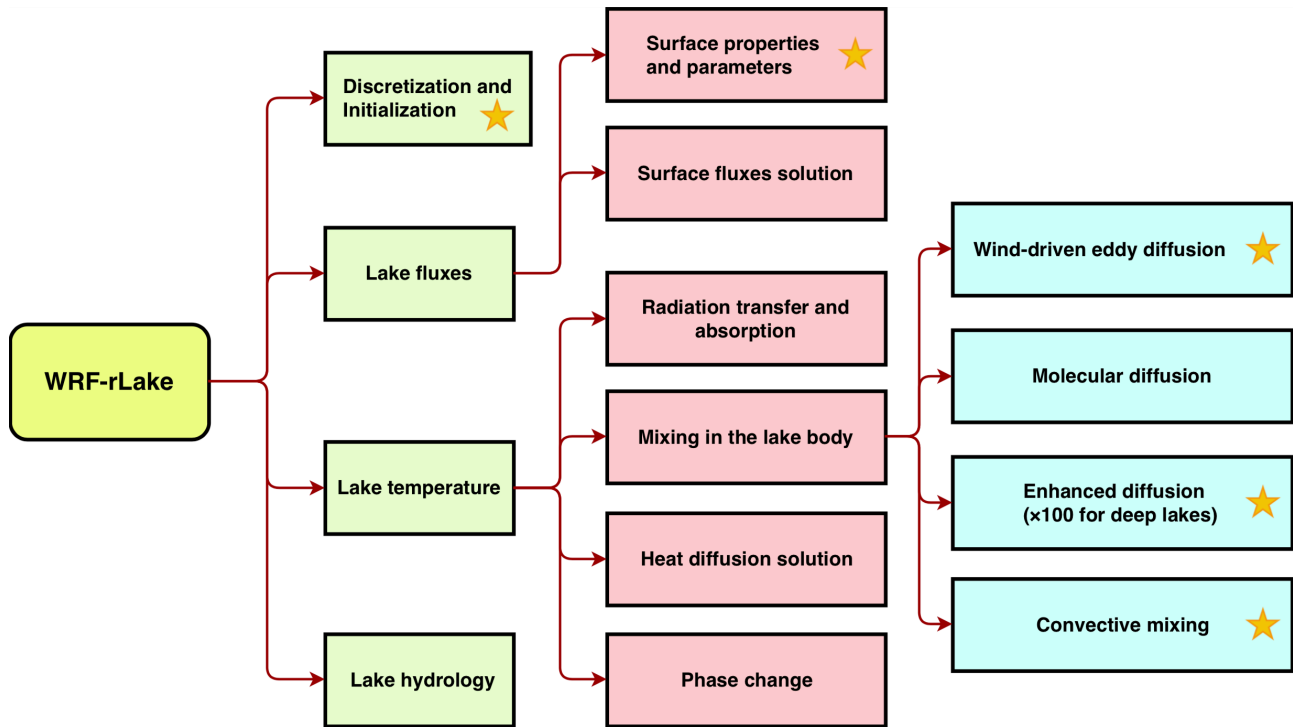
WRF-rLake

Discretization and Initialization

Lake fluxes

Lake temperature

Lake hydrology

Surface properties and parameters

Surface fluxes solution

Radiation transfer and absorption

Mixing in the lake body

Heat diffusion solution

Phase change

Wind-driven eddy diffusion

Molecular diffusion

Enhanced diffusion (×100 for deep lakes)

Convective mixing